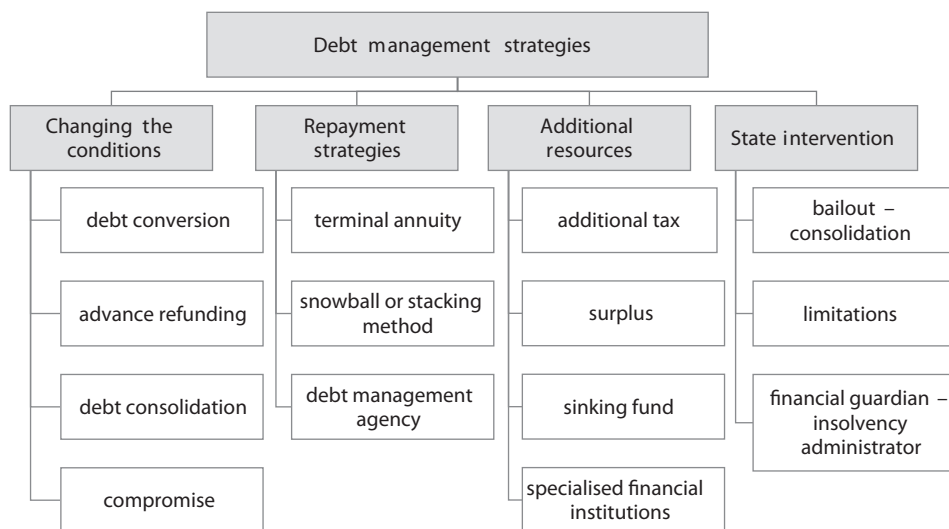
Debt management strategies

Changing the conditions

debt conversion

advance refunding

debt consolidation

compromise

Repayment strategies

terminal annuity

snowball or stacking method

debt management agency

Additional resources

additional tax

surplus

sinking fund

specialised financial institutions

State intervention

bailout – consolidation

limitations

financial guardian – insolvency administrator